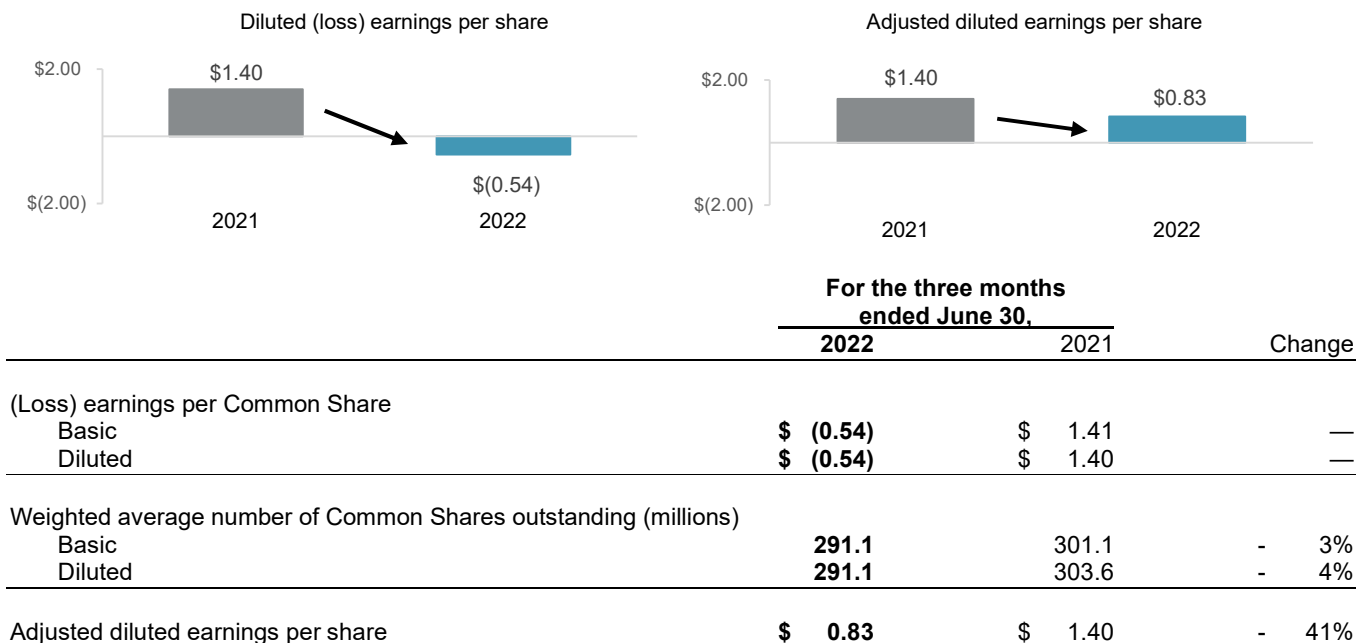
Diluted (loss) earnings per share

$2.00
$(2.00)
$1.40
$(0.54)
2021
2022

Adjusted diluted earnings per share

$2.00
$(2.00)
$1.40
$0.83
2021
2022

| | For the three months ended June 30, 2022 | 2021 | Change |
|---|---|---|---|
| (Loss) earnings per Common Share | | | |
| Basic | **$ (0.54)** | $ 1.41 | — |
| Diluted | **$ (0.54)** | $ 1.40 | — |
| Weighted average number of Common Shares outstanding (millions) | | | |
| Basic | **291.1** | 301.1 | - 3% |
| Diluted | **291.1** | 303.6 | - 4% |
| Adjusted diluted earnings per share | **$ 0.83** | $ 1.40 | - 41% |